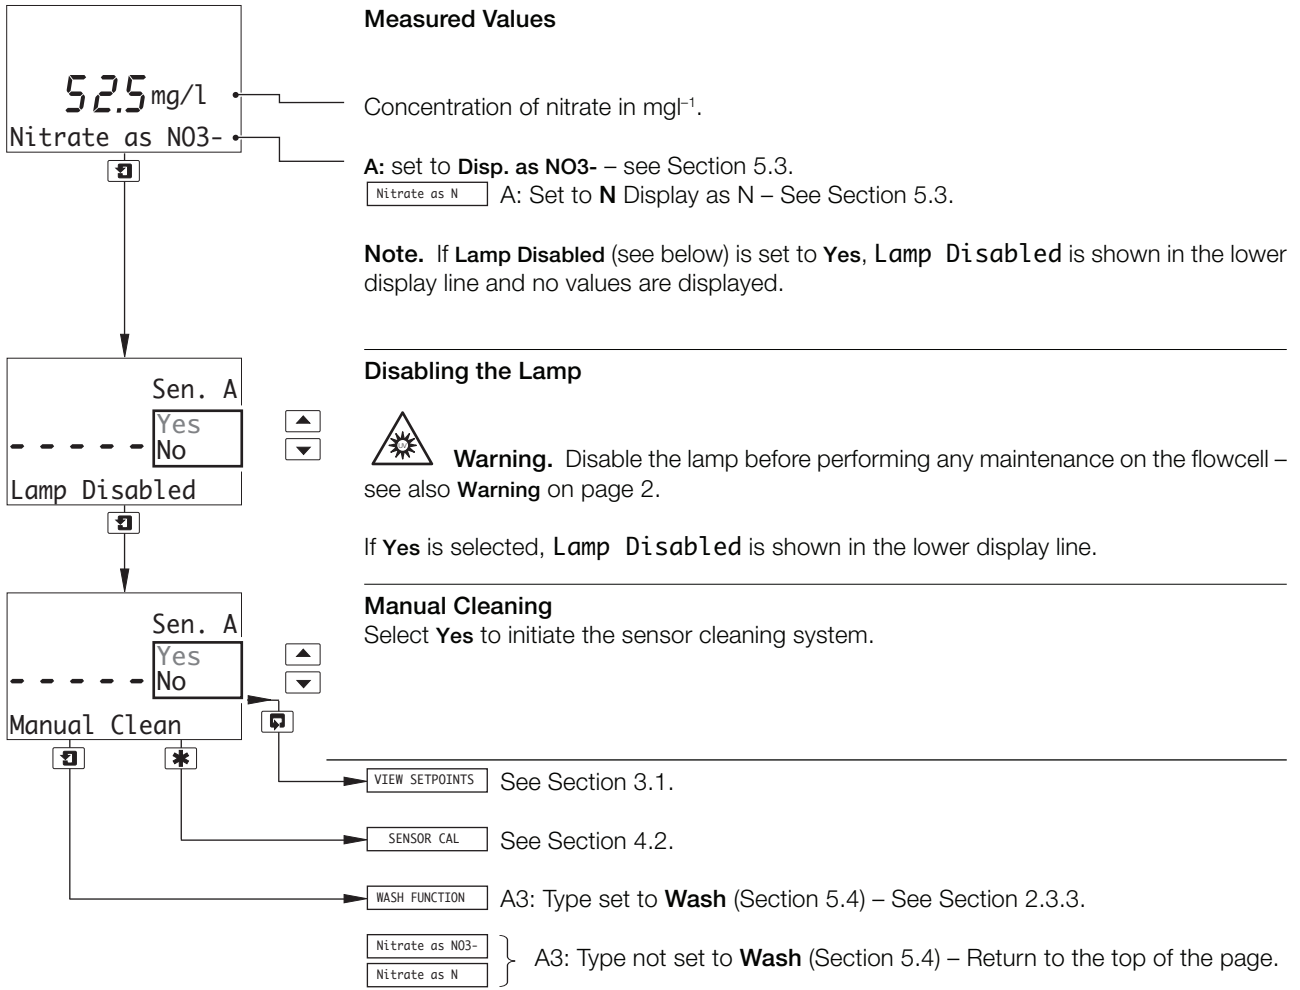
52.5 mg/l
Nitrate as NO3-

Measured Values

Concentration of nitrate in mgl$^{-1}$.

A: set to Disp. as NO3- – see Section 5.3.
Nitrate as N A: Set to N Display as N – See Section 5.3.

Note. If Lamp Disabled (see below) is set to Yes, Lamp Disabled is shown in the lower display line and no values are displayed.

Sen. A
Yes
No
-----
Lamp Disabled

Disabling the Lamp

Warning. Disable the lamp before performing any maintenance on the flowcell – see also Warning on page 2.

If Yes is selected, Lamp Disabled is shown in the lower display line.

Sen. A
Yes
No
-----
Manual Clean

Manual Cleaning
Select Yes to initiate the sensor cleaning system.

VIEW SETPOINTS See Section 3.1.

SENSOR CAL See Section 4.2.

WASH FUNCTION A3: Type set to Wash (Section 5.4) – See Section 2.3.3.

Nitrate as NO3-
Nitrate as N
A3: Type not set to Wash (Section 5.4) – Return to the top of the page.